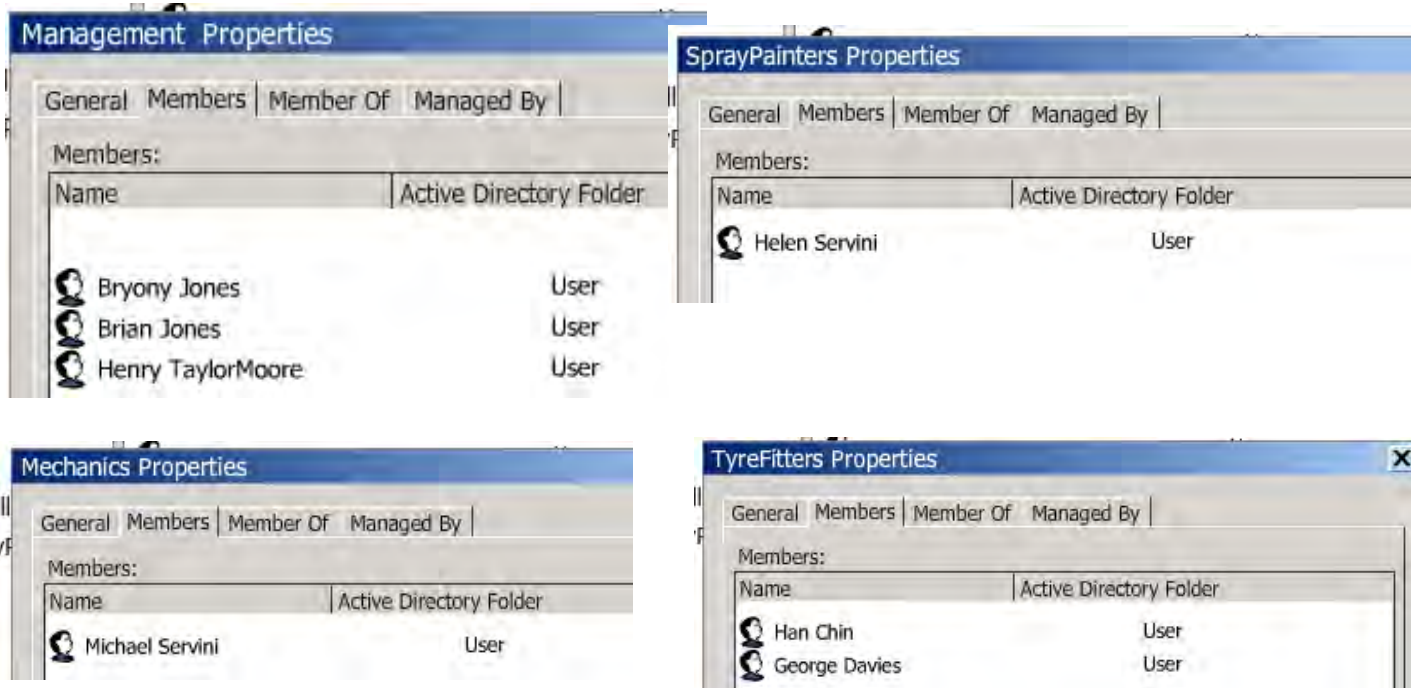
Management Properties

General | Members | Member Of | Managed By

Members:

| Name | Active Directory Folder |
|---|---|
| Bryony Jones | User |
| Brian Jones | User |
| Henry TaylorMoore | User |

SprayPainters Properties

General | Members | Member Of | Managed By

Members:

| Name | Active Directory Folder |
|---|---|
| Helen Servini | User |

Mechanics Properties

General | Members | Member Of | Managed By

Members:

| Name | Active Directory Folder |
|---|---|
| Michael Servini | User |

TyreFitters Properties

X

General | Members | Member Of | Managed By

Members:

| Name | Active Directory Folder |
|---|---|
| Han Chin | User |
| George Davies | User |